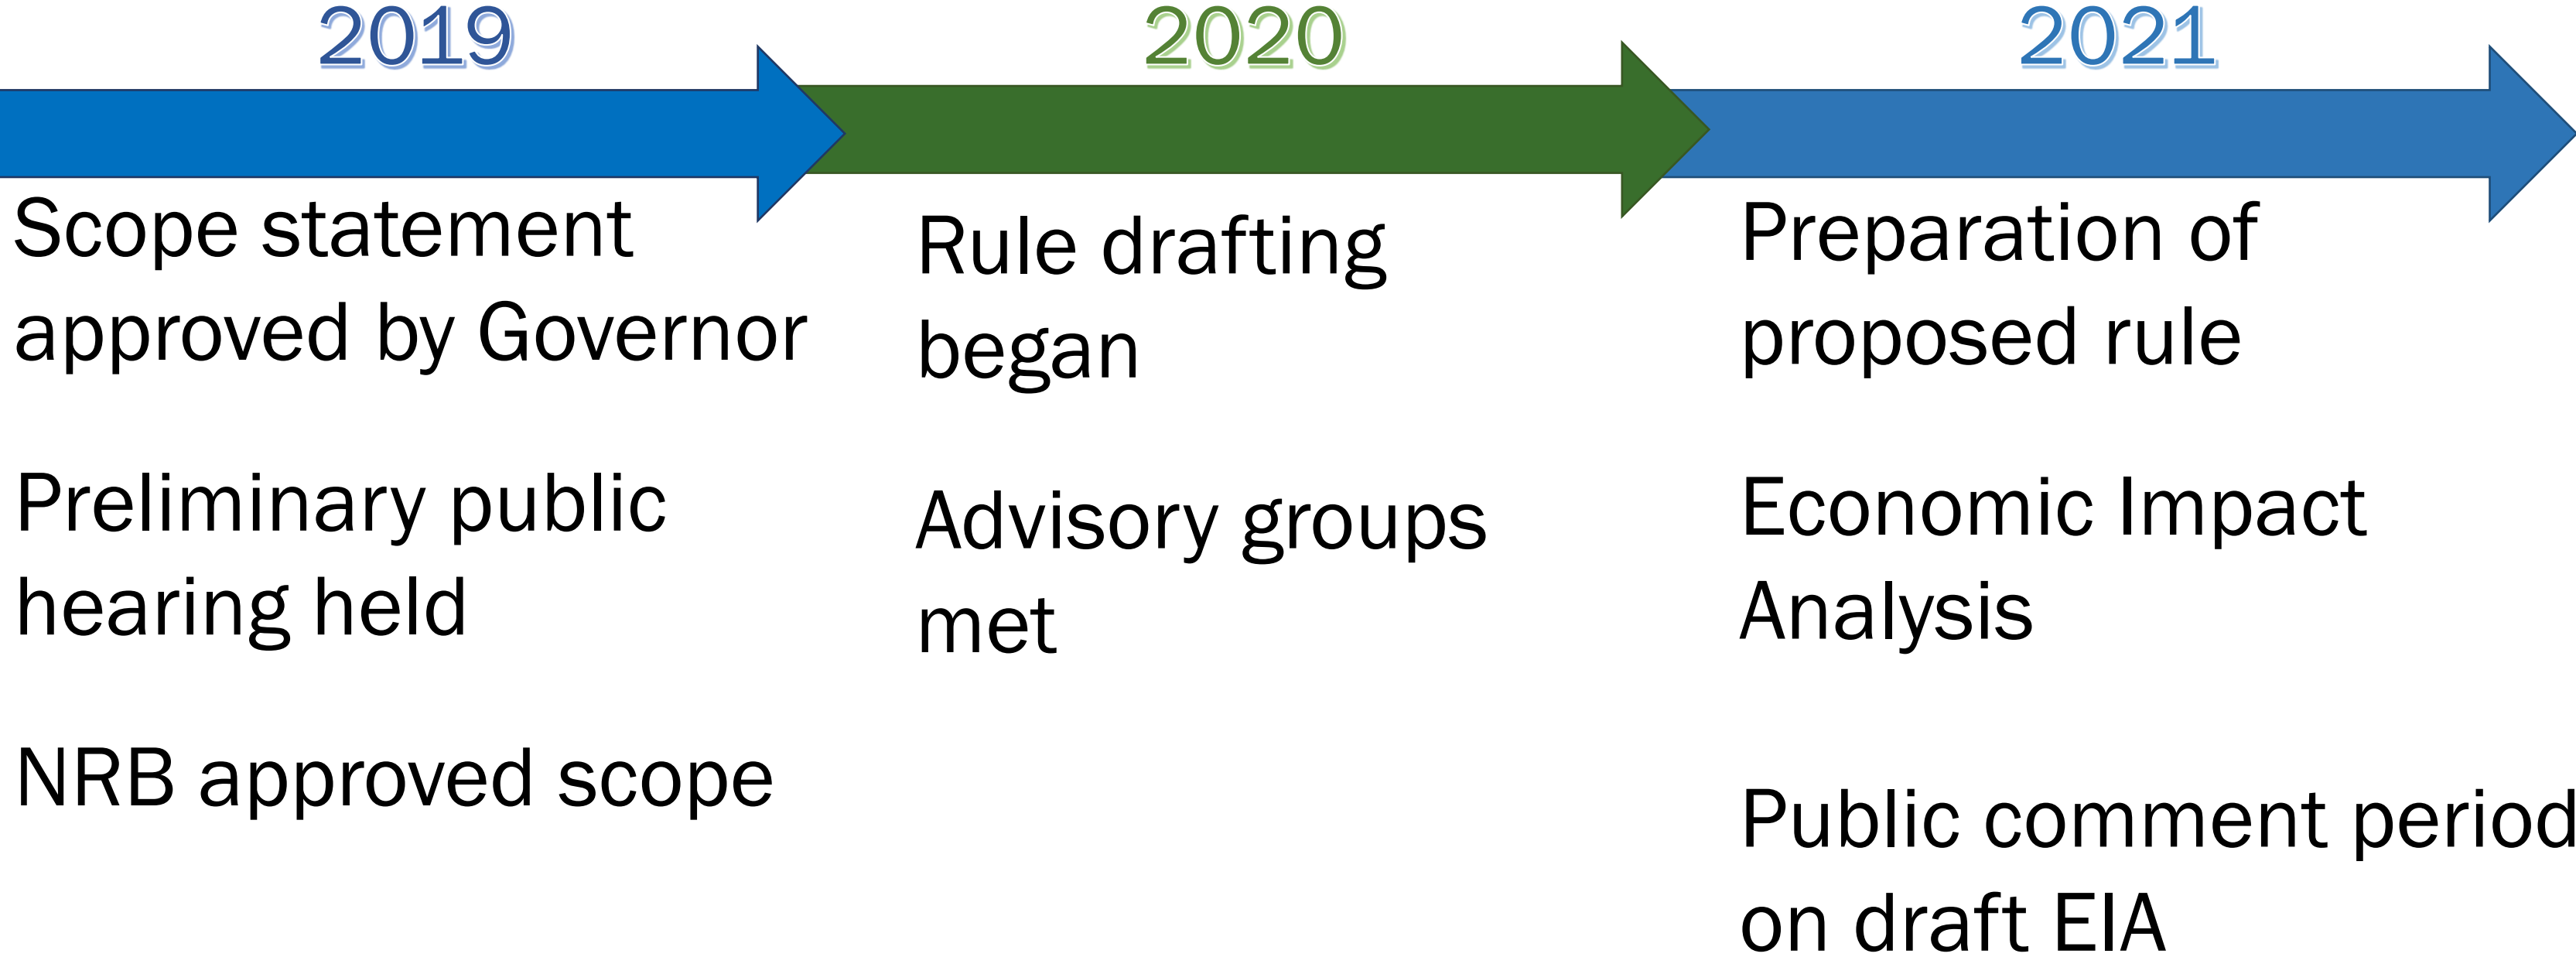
2019

Scope statement approved by Governor

Preliminary public hearing held

NRB approved scope

2020

Rule drafting began

Advisory groups met

2021

Preparation of proposed rule

Economic Impact Analysis

Public comment period on draft EIA